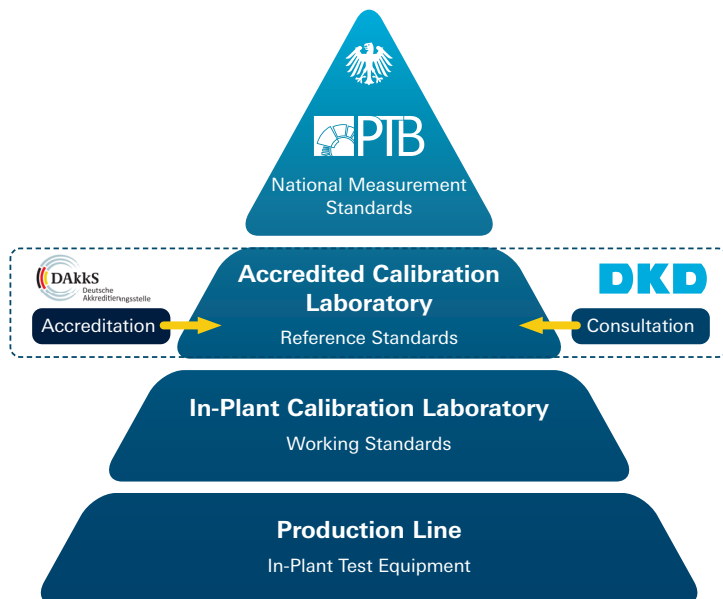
PTB

National Measurement Standards

DAkkS Deutsche Akkreditierungsstelle

Accreditation

Accredited Calibration Laboratory

Reference Standards

DKD

Consultation

In-Plant Calibration Laboratory

Working Standards

Production Line

In-Plant Test Equipment